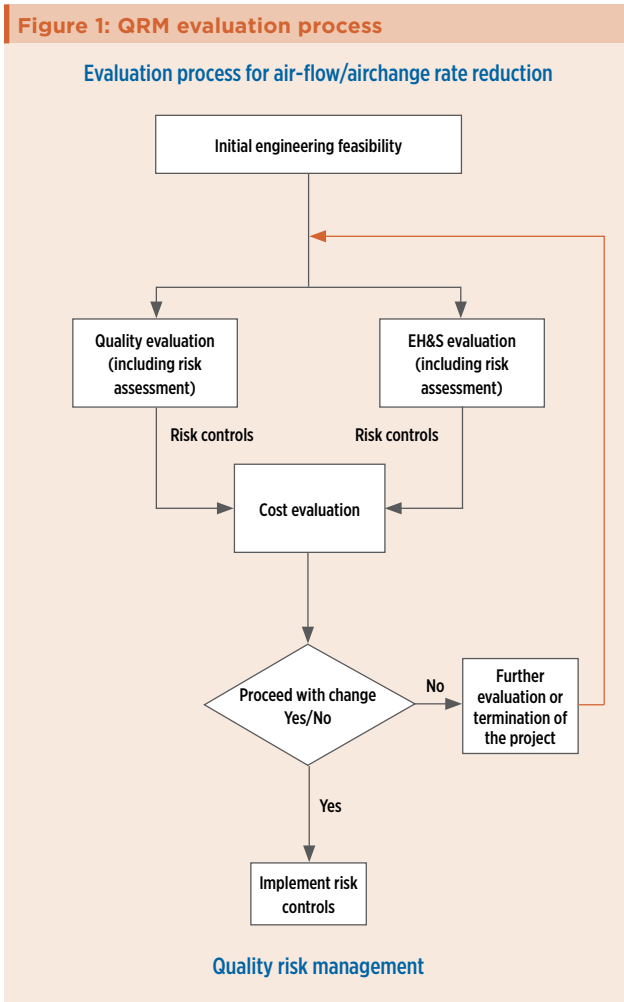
Figure 1: QRM evaluation process

Evaluation process for air-flow/airchange rate reduction

Initial engineering feasibility

Quality evaluation (including risk assessment)

EH&S evaluation (including risk assessment)

Risk controls

Risk controls

Cost evaluation

Proceed with change Yes/No

No

Further evaluation or termination of the project

Yes

Implement risk controls

Quality risk management